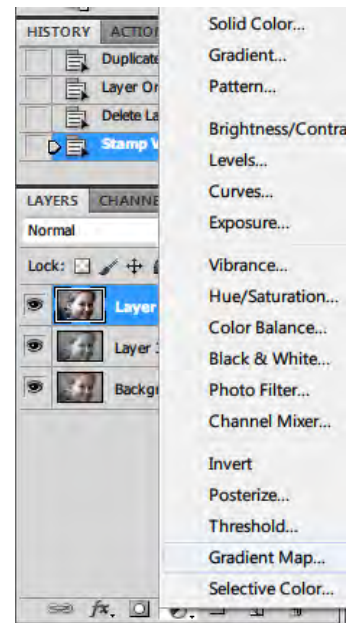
HISTORY ACTIO
Duplicate
Layer Or
Delete La
Stamp V

LAYERS CHANNE
Normal
Lock:
Layer
Layer 1
Backgr

Solid Color...
Gradient...
Pattern...

Brightness/Contra
Levels...
Curves...
Exposure...

Vibrance...
Hue/Saturation...
Color Balance...
Black & White...
Photo Filter...
Channel Mixer...

Invert
Posterize...
Threshold...
Gradient Map...
Selective Color...

fx.